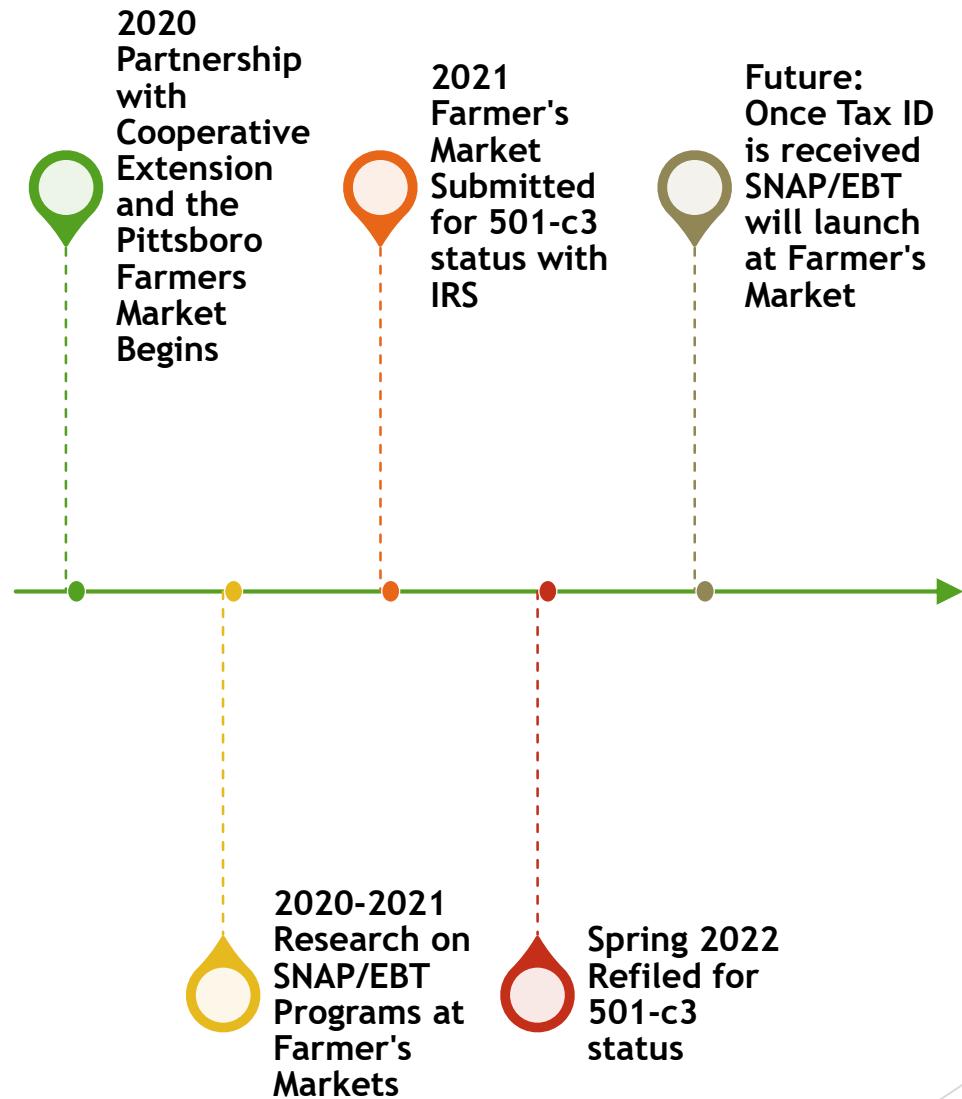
2020 Partnership with Cooperative Extension and the Pittsboro Farmers Market Begins

2021 Farmer's Market Submitted for 501-c3 status with IRS

Future: Once Tax ID is received SNAP/EBT will launch at Farmer's Market

2020-2021 Research on SNAP/EBT Programs at Farmer's Markets

Spring 2022 Refiled for 501-c3 status